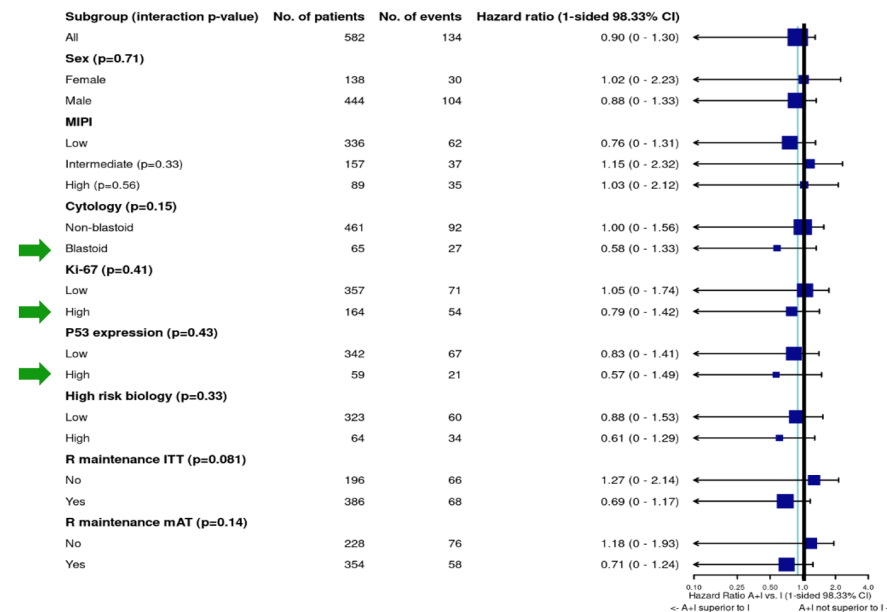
| Subgroup (interaction p-value) | No. of patients | No. of events | Hazard ratio (1-sided 98.33% CI) |
|---|---|---|---|
| All | 582 | 134 | 0.90 (0 - 1.30) |
| **Sex (p=0.71)** | | | |
| Female | 138 | 30 | 1.02 (0 - 2.23) |
| Male | 444 | 104 | 0.88 (0 - 1.33) |
| **MIPI** | | | |
| Low | 336 | 62 | 0.76 (0 - 1.31) |
| Intermediate (p=0.33) | 157 | 37 | 1.15 (0 - 2.32) |
| High (p=0.56) | 89 | 35 | 1.03 (0 - 2.12) |
| **Cytology (p=0.15)** | | | |
| Non-blastoid | 461 | 92 | 1.00 (0 - 1.56) |
| Blastoid | 65 | 27 | 0.58 (0 - 1.33) |
| **Ki-67 (p=0.41)** | | | |
| Low | 357 | 71 | 1.05 (0 - 1.74) |
| High | 164 | 54 | 0.79 (0 - 1.42) |
| **P53 expression (p=0.43)** | | | |
| Low | 342 | 67 | 0.83 (0 - 1.41) |
| High | 59 | 21 | 0.57 (0 - 1.49) |
| **High risk biology (p=0.33)** | | | |
| Low | 323 | 60 | 0.88 (0 - 1.53) |
| High | 64 | 34 | 0.61 (0 - 1.29) |
| **R maintenance ITT (p=0.081)** | | | |
| No | 196 | 66 | 1.27 (0 - 2.14) |
| Yes | 386 | 68 | 0.69 (0 - 1.17) |
| **R maintenance mAT (p=0.14)** | | | |
| No | 228 | 76 | 1.18 (0 - 1.93) |
| Yes | 354 | 58 | 0.71 (0 - 1.24) |

0.10 0.25 0.50 1.0 2.0 4.0
Hazard Ratio A+I vs. I (1-sided 98.33% CI)
<- A+I superior to I A+I not superior to I ->